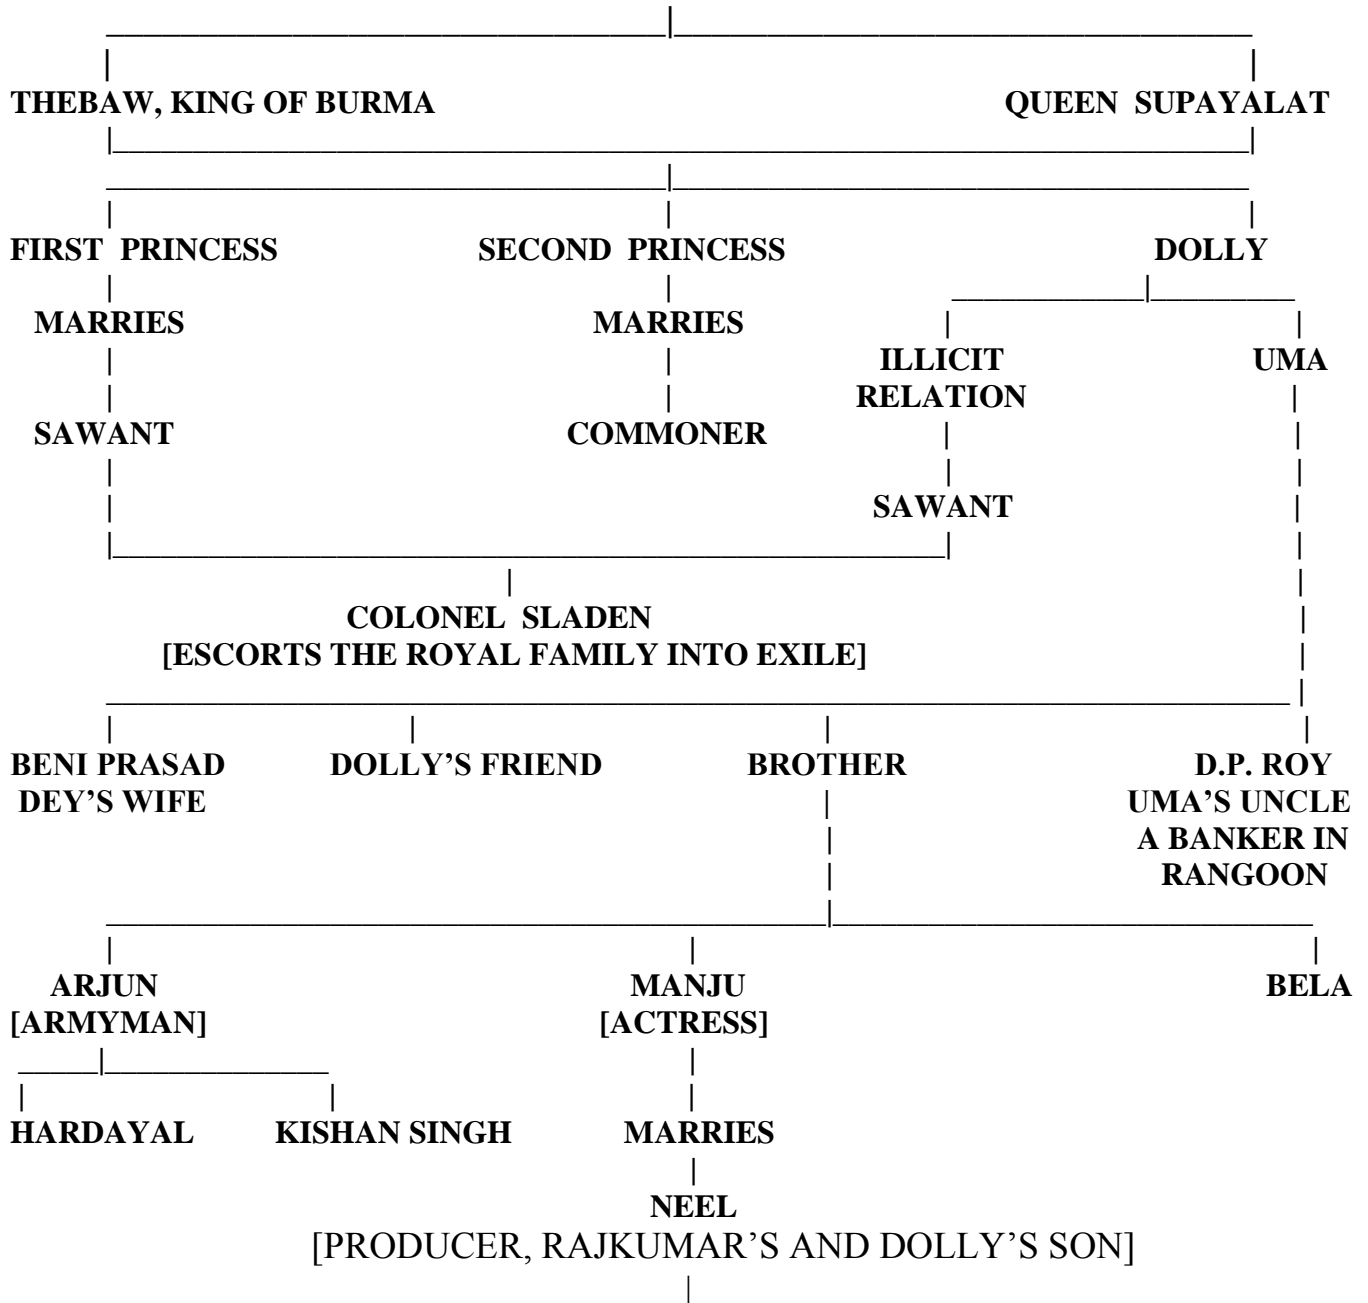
THEBAW, KING OF BURMA

QUEEN SUPAYALAT

FIRST PRINCESS

MARRIES

SAWANT

SECOND PRINCESS

MARRIES

COMMONER

DOLLY

ILLICIT RELATION

SAWANT

UMA

COLONEL SLADEN
[ESCORTS THE ROYAL FAMILY INTO EXILE]

BENI PRASAD DEY'S WIFE

DOLLY'S FRIEND

BROTHER

D.P. ROY
UMA'S UNCLE
A BANKER IN RANGOON

ARJUN
[ARMYMAN]

HARDAYAL

KISHAN SINGH

MANJU
[ACTRESS]

MARRIES

NEEL
[PRODUCER, RAJKUMAR'S AND DOLLY'S SON]

BELA